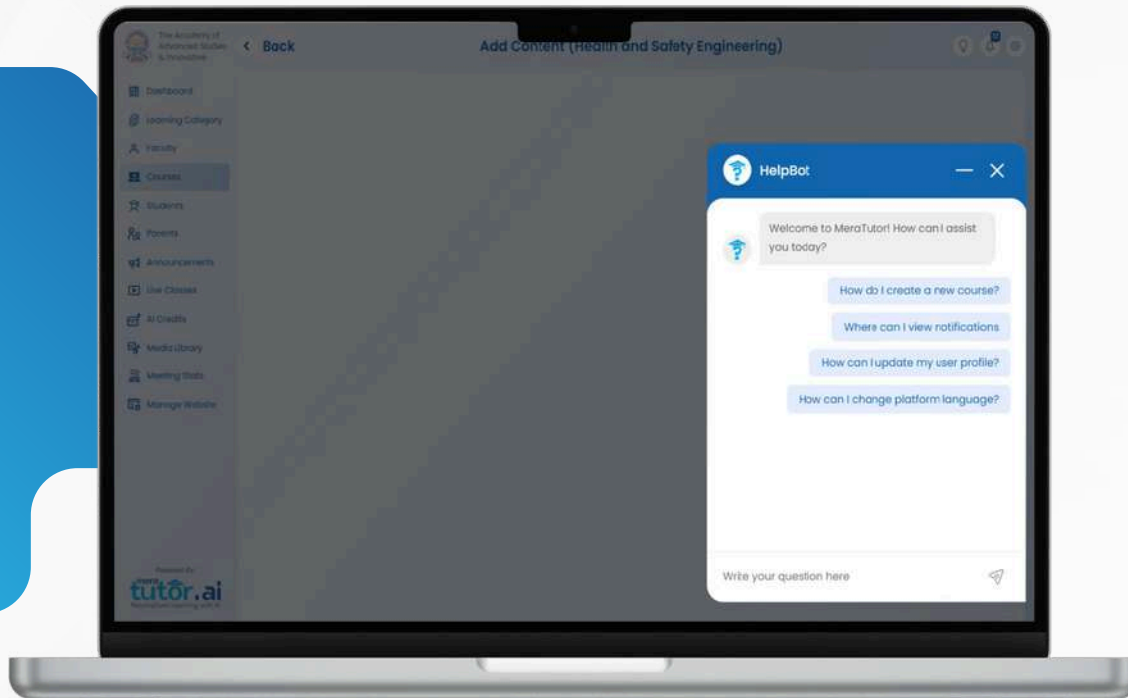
The Academy of Advanced Studies & Innovation

< Back

Add Content (Health and Safety Engineering)

Dashboard
Learning Category
Faculty
Courses
Students
Parents
Announcements
Live Classes
AI Credits
Media Library
Meeting Stats
Manage Website

Powered By
meratutor.ai

HelpBot

Welcome to MeraTutor! How can I assist you today?

How do I create a new course?

Where can I view notifications

How can I update my user profile?

How can I change platform language?

Write your question here